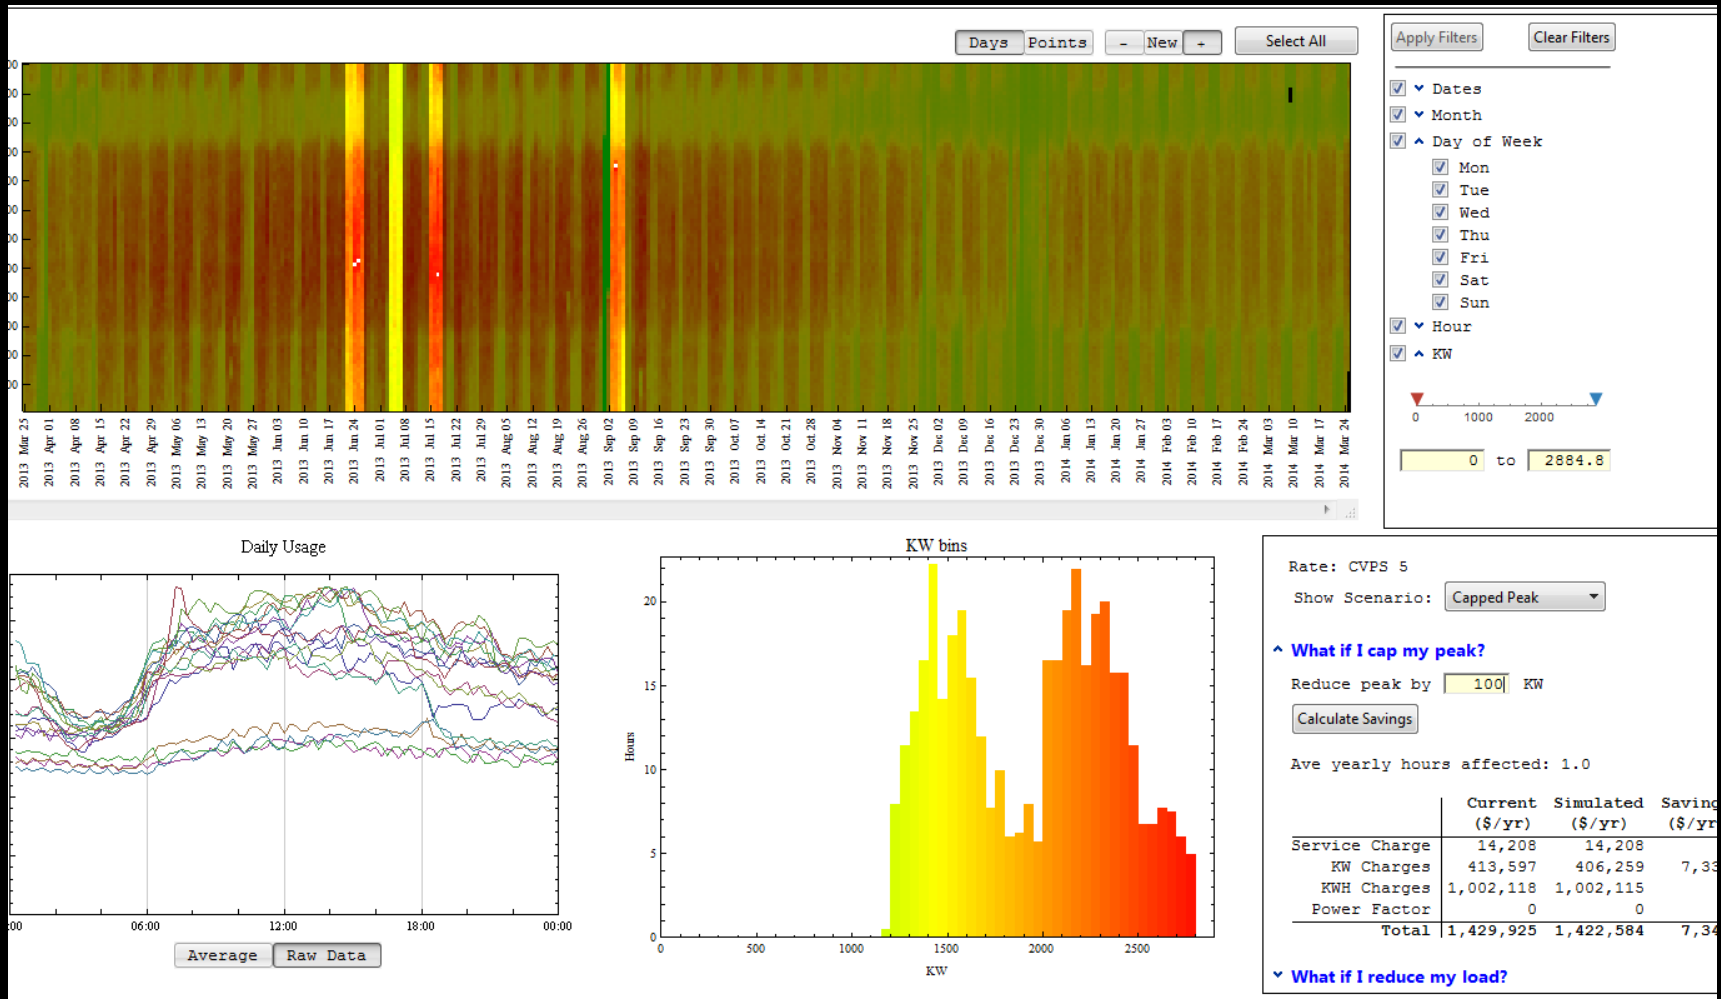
Days Points - New + Select All

Apply Filters Clear Filters

Dates
Month
Day of Week
Mon
Tue
Wed
Thu
Fri
Sat
Sun
Hour
KW

0 1000 2000

0 to 2884.8

2013 Mar 25 2013 Apr 01 2013 Apr 08 2013 Apr 15 2013 Apr 22 2013 Apr 29 2013 May 06 2013 May 13 2013 May 20 2013 May 27 2013 Jun 03 2013 Jun 10 2013 Jun 17 2013 Jun 24 2013 Jul 01 2013 Jul 08 2013 Jul 15 2013 Jul 22 2013 Jul 29 2013 Aug 05 2013 Aug 12 2013 Aug 19 2013 Aug 26 2013 Sep 02 2013 Sep 09 2013 Sep 16 2013 Sep 23 2013 Sep 30 2013 Oct 07 2013 Oct 14 2013 Oct 21 2013 Oct 28 2013 Nov 04 2013 Nov 11 2013 Nov 18 2013 Nov 25 2013 Dec 02 2013 Dec 09 2013 Dec 16 2013 Dec 23 2013 Dec 30 2014 Jan 06 2014 Jan 13 2014 Jan 20 2014 Jan 27 2014 Feb 03 2014 Feb 10 2014 Feb 17 2014 Feb 24 2014 Mar 03 2014 Mar 10 2014 Mar 17 2014 Mar 24

Daily Usage

:00 06:00 12:00 18:00 00:00

Average Raw Data

KW bins

Hours

0 5 10 15 20

0 500 1000 1500 2000 2500

KW

Rate: CVPS 5

Show Scenario: Capped Peak

What if I cap my peak?

Reduce peak by 100 KW

Calculate Savings

Ave yearly hours affected: 1.0

| | Current ($/yr) | Simulated ($/yr) | Saving ($/yr |
|---|---|---|---|
| Service Charge | 14,208 | 14,208 | |
| KW Charges | 413,597 | 406,259 | 7,33 |
| KWH Charges | 1,002,118 | 1,002,115 | |
| Power Factor | 0 | 0 | |
| Total | 1,429,925 | 1,422,584 | 7,34 |

What if I reduce my load?